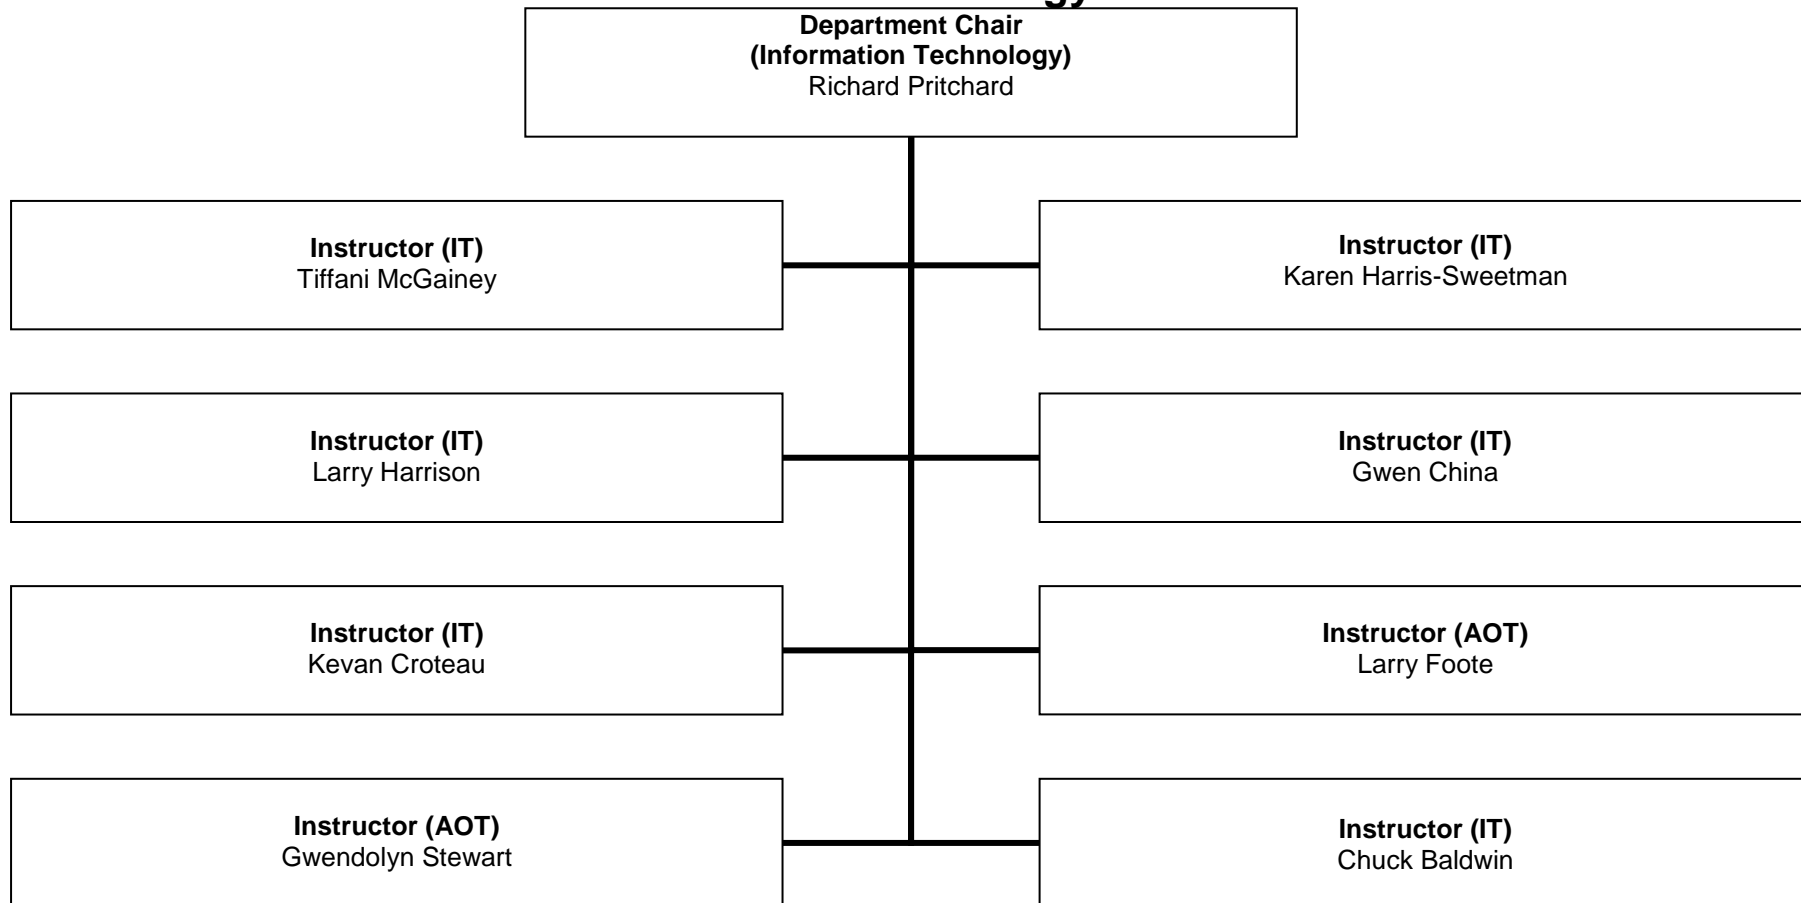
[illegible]

Department Chair
(Information Technology)
Richard Pritchard

Instructor (IT)
Tiffani McGainey

Instructor (IT)
Karen Harris-Sweetman

Instructor (IT)
Larry Harrison

Instructor (IT)
Gwen China

Instructor (IT)
Kevan Croteau

Instructor (AOT)
Larry Foote

Instructor (AOT)
Gwendolyn Stewart

Instructor (IT)
Chuck Baldwin